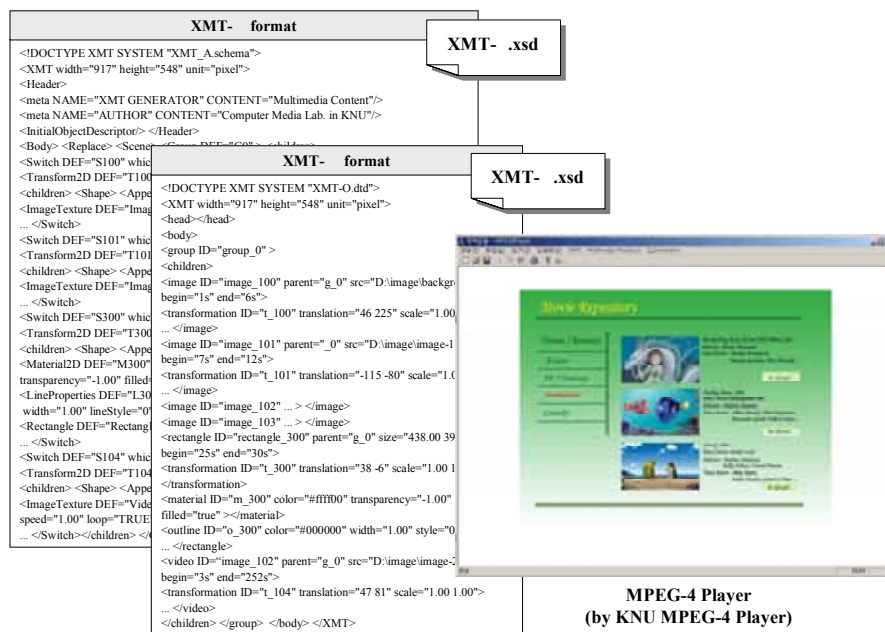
XMT- format

XMT- .xsd

<!DOCTYPE XMT SYSTEM "XMT_A.schema">
<XMT width="917" height="548" unit="pixel">
<Header>
<meta NAME="XMT GENERATOR" CONTENT="Multimedia Content"/>
<meta NAME="AUTHOR" CONTENT="Computer Media Lab. in KNU"/>
<InitialObjectDescriptor/> </Header>
<Body> <Replace> <Scene> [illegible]
<Switch DEF="S100" whic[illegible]
<Transform2D DEF="T100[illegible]
<children> <Shape> <Appe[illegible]
<ImageTexture DEF="Image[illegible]
... </Switch>
<Switch DEF="S101" whic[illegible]
<Transform2D DEF="T101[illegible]
<children> <Shape> <Appe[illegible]
<ImageTexture DEF="Imag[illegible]
... </Switch>
<Switch DEF="S300" whic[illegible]
<Transform2D DEF="T300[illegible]
<children> <Shape> <Appe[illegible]
<Material2D DEF="M300"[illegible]
transparency="-1.00" filled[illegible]
<LineProperties DEF="L30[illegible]
width="1.00" lineStyle="0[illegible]
<Rectangle DEF="Rectangl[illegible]
... </Switch>
<Switch DEF="S104" whic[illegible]
<Transform2D DEF="T104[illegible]
<children> <Shape> <Appe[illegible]
<ImageTexture DEF="Vide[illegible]
speed="1.00" loop="TRUE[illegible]
... </Switch></children> </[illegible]

XMT- format

XMT- .xsd

<!DOCTYPE XMT SYSTEM "XMT-O.dtd">
<XMT width="917" height="548" unit="pixel">
<head></head>
<body>
<group ID="group_0" >
<children>
<image ID="image_100" parent="g_0" src="D:\image\backgr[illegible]
begin="1s" end="6s">
<transformation ID="t_100" translation="46 225" scale="1.00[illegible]
... </image>
<image ID="image_101" parent="_0" src="D:\image\image-1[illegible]
begin="7s" end="12s">
<transformation ID="t_101" translation="-115 -80" scale="1.0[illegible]
... </image>
<image ID="image_102" ... > </image>
<image ID="image_103" ... > </image>
<rectangle ID="rectangle_300" parent="g_0" size="438.00 39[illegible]
begin="25s" end="30s">
<transformation ID="t_300" translation="38 -6" scale="1.00 1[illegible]
</transformation>
<material ID="m_300" color="#ffff00" transparency="-1.00"
filled="true" ></material>
<outline ID="o_300" color="#000000" width="1.00" style="0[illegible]
... </rectangle>
<video ID="image_102" parent="g_0" src="D:\image\image-2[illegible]
begin="3s" end="252s">
<transformation ID="t_104" translation="47 81" scale="1.00 1.00">
... </video>
</children> </group> </body> </XMT>

Movie Repository

MPEG-4 Player
(by KNU MPEG-4 Player)